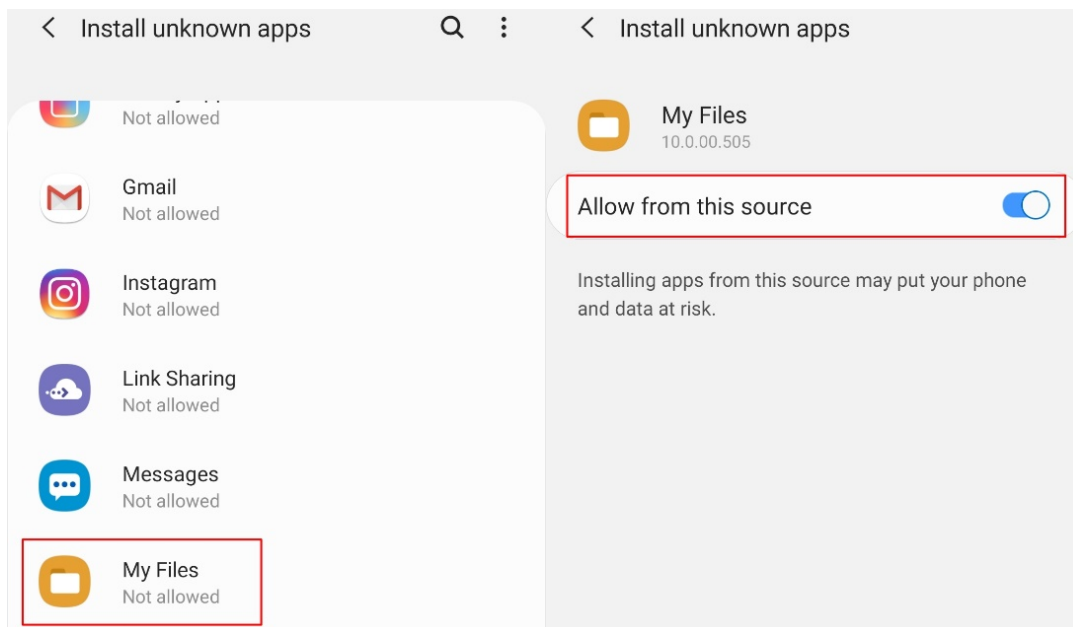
Install unknown apps

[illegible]
Not allowed

Gmail
Not allowed

Instagram
Not allowed

Link Sharing
Not allowed

Messages
Not allowed

My Files
Not allowed

Install unknown apps

My Files
10.0.00.505

Allow from this source

Installing apps from this source may put your phone and data at risk.